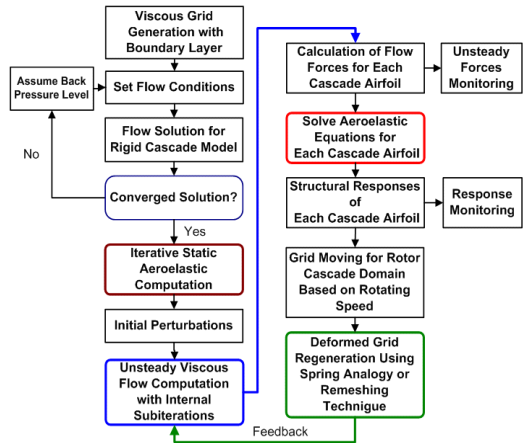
Viscous Grid Generation with Boundary Layer

Assume Back Pressure Level

Set Flow Conditions

Flow Solution for Rigid Cascade Model

No

Converged Solution?

Yes

Iterative Static Aeroelastic Computation

Initial Perturbations

Unsteady Viscous Flow Computation with Internal Subiterations

Calculation of Flow Forces for Each Cascade Airfoil

Unsteady Forces Monitoring

Solve Aeroelastic Equations for Each Cascade Airfoil

Structural Responses of Each Cascade Airfoil

Response Monitoring

Grid Moving for Rotor Cascade Domain Based on Rotating Speed

Deformed Grid Regeneration Using Spring Analogy or Remeshing Technigue

Feedback